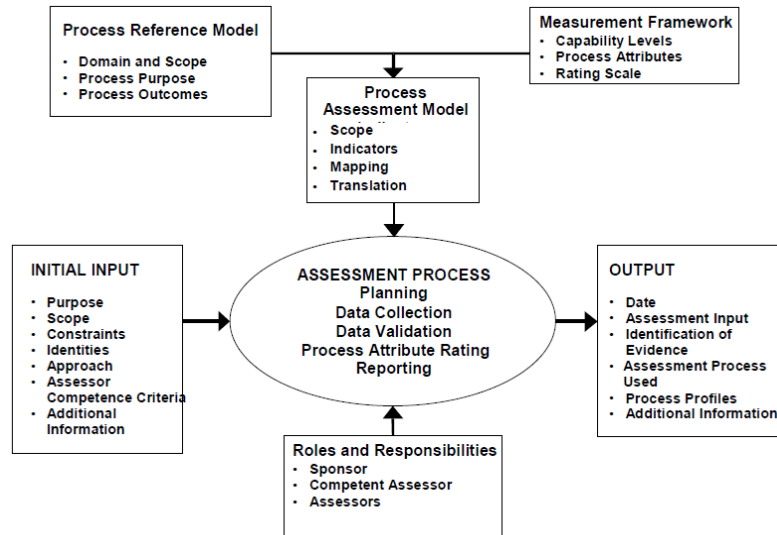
Process Reference Model
- Domain and Scope
- Process Purpose
- Process Outcomes

Measurement Framework
- Capability Levels
- Process Attributes
- Rating Scale

Process Assessment Model
- Scope
- Indicators
- Mapping
- Translation

INITIAL INPUT
- Purpose
- Scope
- Constraints
- Identities
- Approach
- Assessor Competence Criteria
- Additional Information

ASSESSMENT PROCESS
Planning
Data Collection
Data Validation
Process Attribute Rating
Reporting

OUTPUT
- Date
- Assessment Input
- Identification of Evidence
- Assessment Process Used
- Process Profiles
- Additional Information

Roles and Responsibilities
- Sponsor
- Competent Assessor
- Assessors